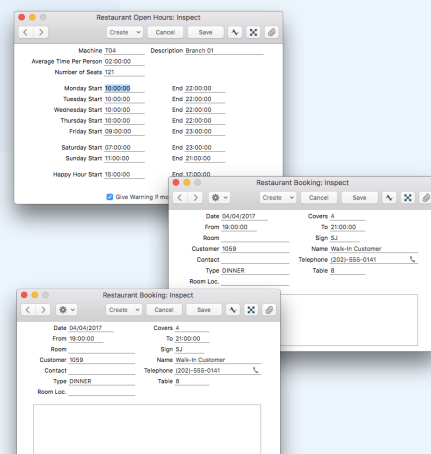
Restaurant Open Hours: Inspect

Create Cancel Save

Machine T04 Description Branch 01

Average Time Per Person 02:00:00

Number of Seats 121

Monday Start 10:00:00 End 22:00:00

Tuesday Start 10:00:00 End 22:00:00

Wednesday Start 10:00:00 End 22:00:00

Thursday Start 10:00:00 End 22:00:00

Friday Start 09:00:00 End 23:00:00

Saturday Start 07:00:00 End 23:00:00

Sunday Start 11:00:00 End 21:00:00

Happy Hour Start 15:00:00 End 17:00:00

Give Warning if mo

Restaurant Booking: Inspect

Create Cancel Save

Date 04/04/2017 Covers 4

From 19:00:00 To 21:00:00

Room Sign SJ

Customer 1059 Name Walk-In Customer

Contact Telephone (202)-555-0141

Type DINNER Table 8

Room Loc.

Restaurant Booking: Inspect

Create Cancel Save

Date 04/04/2017 Covers 4

From 19:00:00 To 21:00:00

Room Sign SJ

Customer 1059 Name Walk-In Customer

Contact Telephone (202)-555-0141

Type DINNER Table 8

Room Loc.